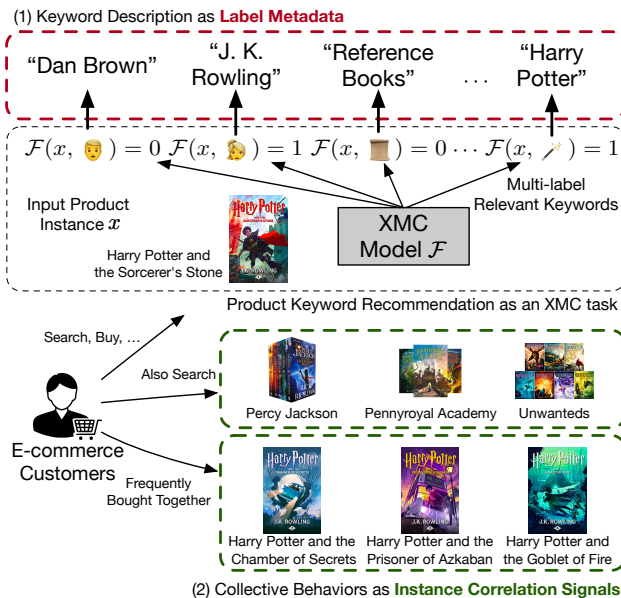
(1) Keyword Description as Label Metadata

"Dan Brown"   "J. K. Rowling"   "Reference Books"   . . .   "Harry Potter"

$\mathcal{F}(x, \text{[icon]}) = 0$ $\mathcal{F}(x, \text{[icon]}) = 1$ $\mathcal{F}(x, \text{[icon]}) = 0 \cdots \mathcal{F}(x, \text{[icon]}) = 1$

Input Product Instance $x$

Harry Potter
J.K. ROWLING

Harry Potter and the Sorcerer's Stone

XMC Model $\mathcal{F}$

Multi-label Relevant Keywords

Product Keyword Recommendation as an XMC task

Search, Buy, ...

Also Search

Percy Jackson   Pennyroyal Academy   Unwanteds

E-commerce Customers

Frequently Bought Together

Harry Potter
J.K. ROWLING

Harry Potter
J.K. ROWLING

Harry Potter
J.K. ROWLING

Harry Potter and the Chamber of Secrets   Harry Potter and the Prisoner of Azkaban   Harry Potter and the Goblet of Fire

(2) Collective Behaviors as Instance Correlation Signals